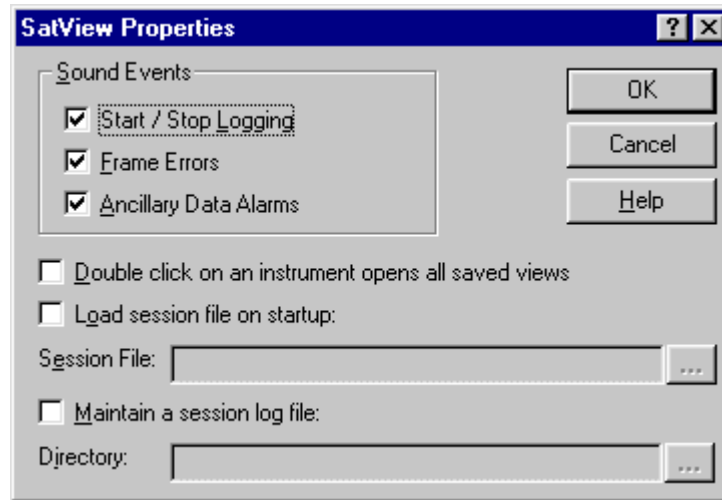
SatView Properties

? X

Sound Events

Start / Stop Logging

Frame Errors

Ancillary Data Alarms

OK

Cancel

Help

Double click on an instrument opens all saved views

Load session file on startup:

Session File:

...

Maintain a session log file:

Directory:

...